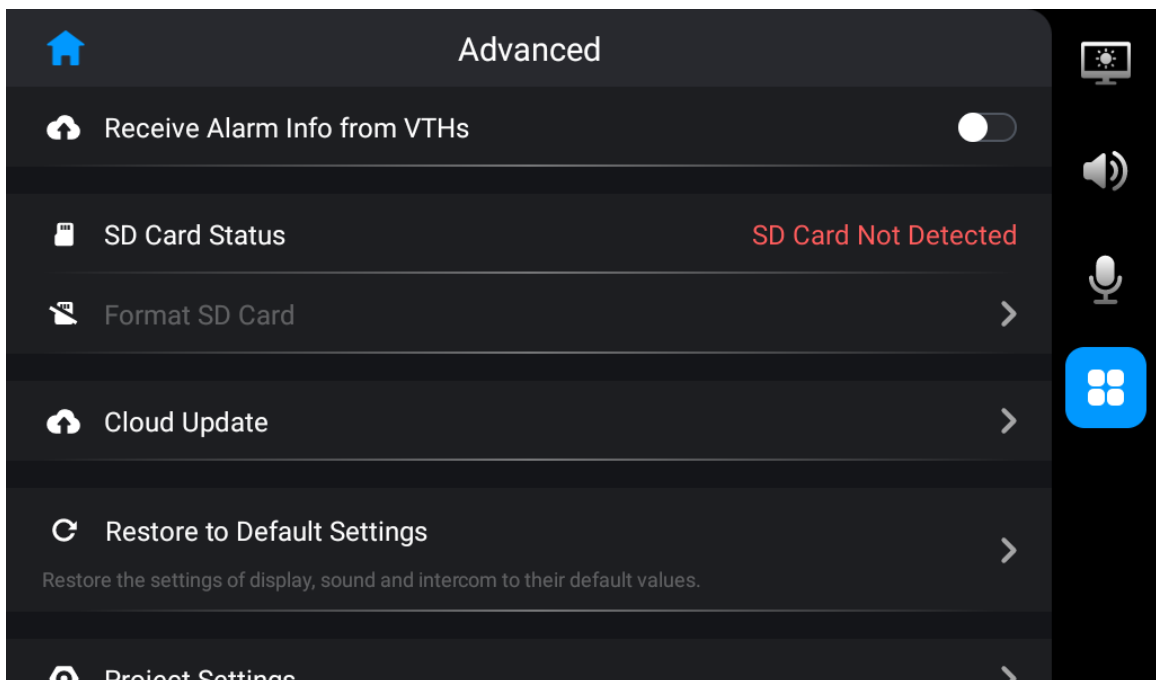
Advanced

Receive Alarm Info from VTHs

SD Card Status SD Card Not Detected

Format SD Card

Cloud Update

Restore to Default Settings

Restore the settings of display, sound and intercom to their default values.

Project Settings